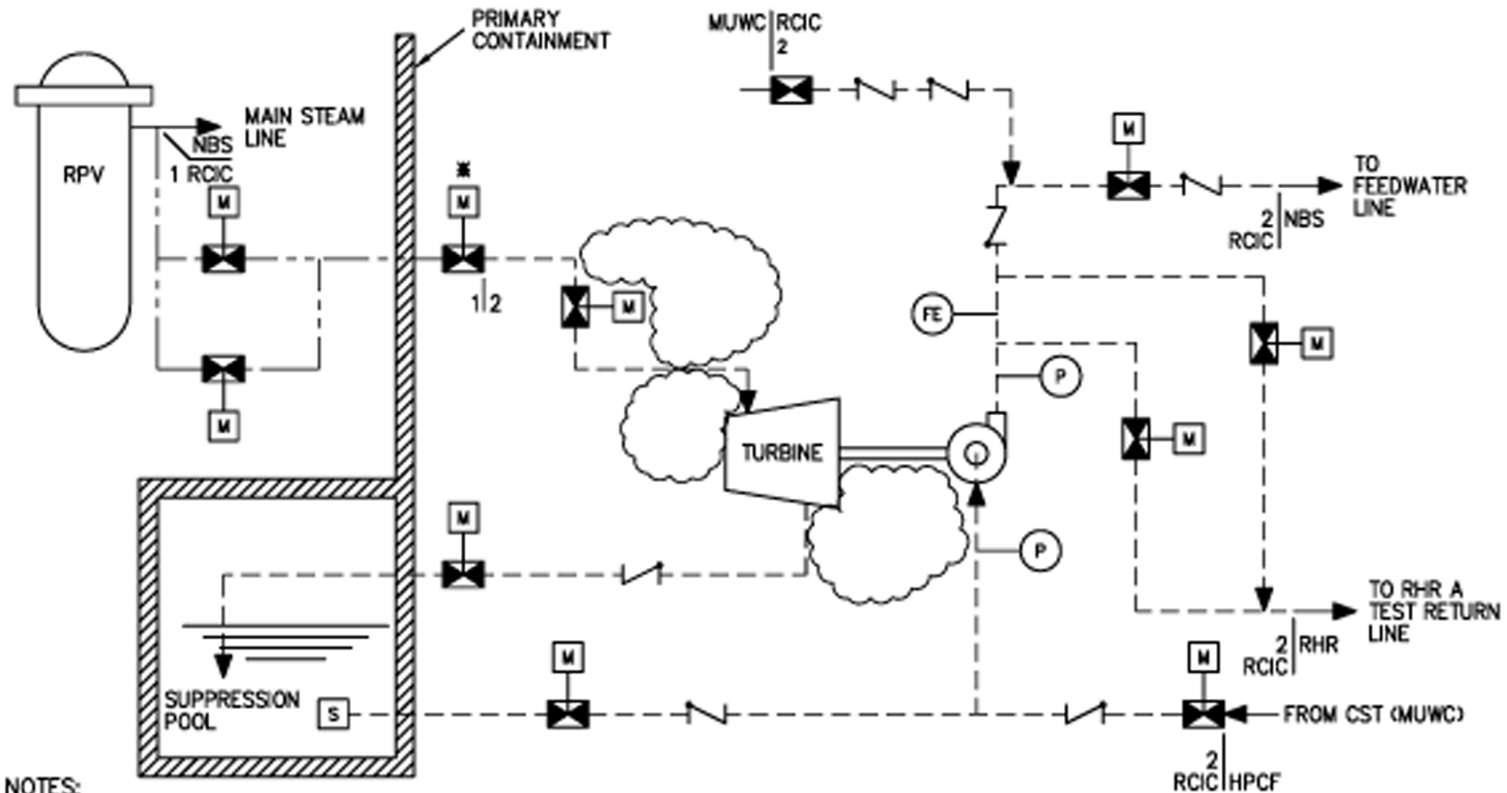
PRIMARY CONTAINMENT

MUWC | RCIC
2

RPV

MAIN STEAM LINE

NBS
1 RCIC

M

\*
M

M

TO FEEDWATER LINE

2 | NBS
RCIC

M

1 | 2

M

FE

M

M

P

M

TURBINE

M

P

TO RHR A TEST RETURN LINE

2 | RHR
RCIC

M

M

SUPPRESSION POOL

S

FROM CST (MUWC)

2
RCIC | HPCF

NOTES: